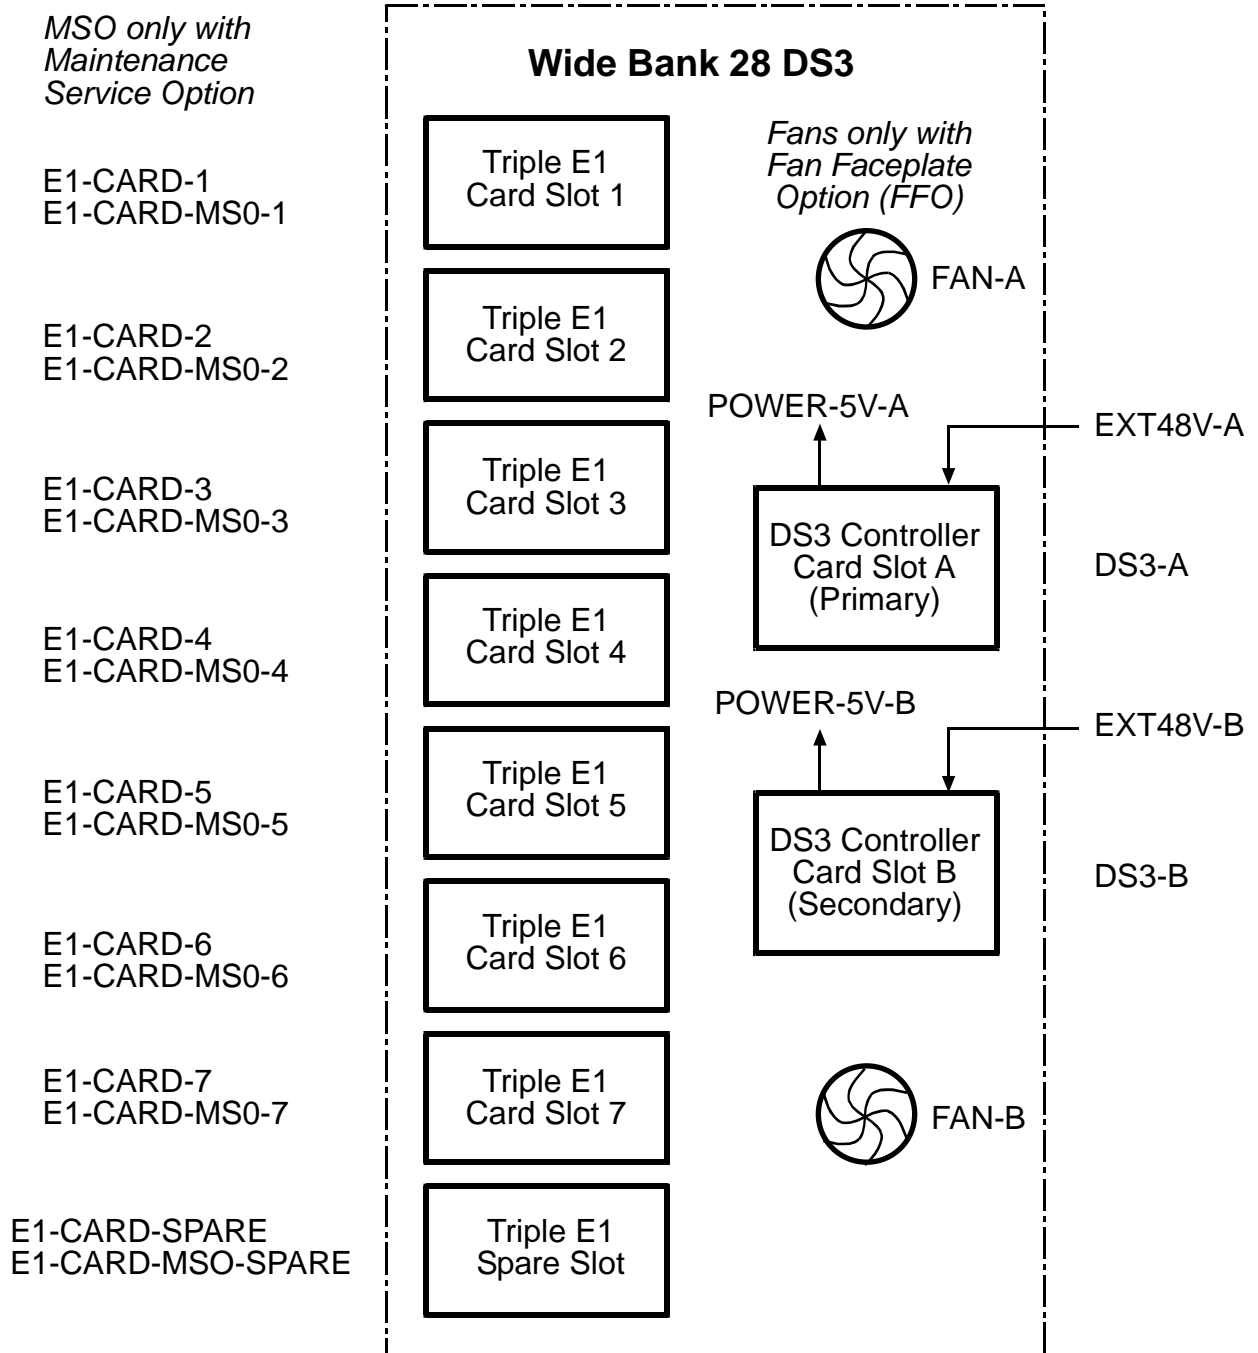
MSO only with Maintenance Service Option

Wide Bank 28 DS3

E1-CARD-1
E1-CARD-MS0-1

Triple E1
Card Slot 1

Fans only with Fan Faceplate Option (FFO)

FAN-A

E1-CARD-2
E1-CARD-MS0-2

Triple E1
Card Slot 2

POWER-5V-A

EXT48V-A

E1-CARD-3
E1-CARD-MS0-3

Triple E1
Card Slot 3

DS3 Controller
Card Slot A
(Primary)

DS3-A

E1-CARD-4
E1-CARD-MS0-4

Triple E1
Card Slot 4

POWER-5V-B

EXT48V-B

E1-CARD-5
E1-CARD-MS0-5

Triple E1
Card Slot 5

DS3 Controller
Card Slot B
(Secondary)

DS3-B

E1-CARD-6
E1-CARD-MS0-6

Triple E1
Card Slot 6

E1-CARD-7
E1-CARD-MS0-7

Triple E1
Card Slot 7

FAN-B

E1-CARD-SPARE
E1-CARD-MSO-SPARE

Triple E1
Spare Slot